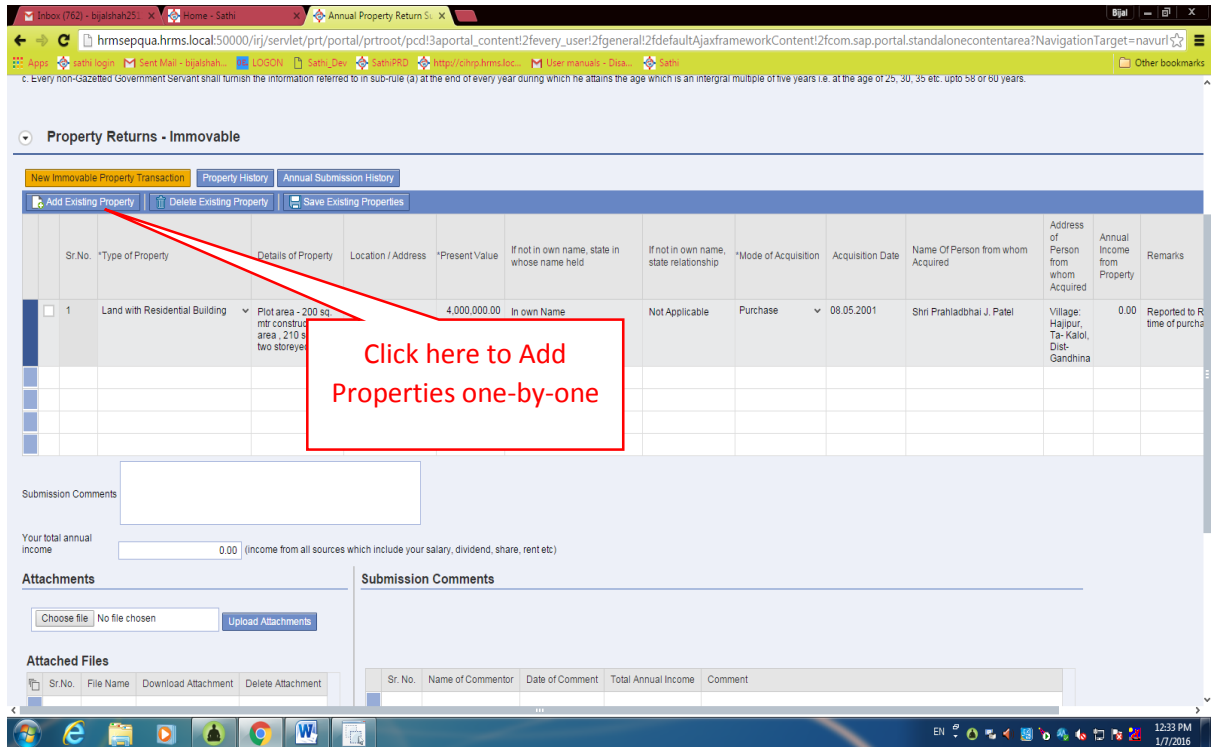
Inbox (762) - bijalshah25 | Home - Sathi | Annual Property Return Su

Bijal

hrmsepqua.hrms.local:50000/irj/servlet/prt/portal/prtroot/pcd!3aportal_content!2fevery_user!2fgeneral!2fdefaultAjaxframeworkContent!2fcom.sap.portal.standalonecontentarea?NavigationTarget=navurl

Apps | sathi login | Sent Mail - bijalshah... | LOGON | Sathi_Dev | SathiPRD | http://cihrp.hrms.loc... | User manuals - Disa... | Sathi | Other bookmarks

c. Every non-Gazetted Government Servant shall furnish the information referred to in sub-rule (a) at the end of every year during which he attains the age which is an intergral multiple of five years i.e. at the age of 25, 30, 35 etc. upto 58 or 60 years.

Property Returns - Immovable

New Immovable Property Transaction | Property History | Annual Submission History

Add Existing Property | Delete Existing Property | Save Existing Properties

| | Sr.No. | *Type of Property | Details of Property | Location / Address | *Present Value | If not in own name, state in whose name held | If not in own name, state relationship | *Mode of Acquisition | Acquisition Date | Name Of Person from whom Acquired | Address of Person from whom Acquired | Annual Income from Property | Remarks |
|---|---|---|---|---|---|---|---|---|---|---|---|---|---|
| | 1 | Land with Residential Building | Plot area - 200 sq. mtr construc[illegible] area , 210 s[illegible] two storeye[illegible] | | 4,000,000.00 | In own Name | Not Applicable | Purchase | 08.05.2001 | Shri Prahladbhai J. Patel | Village: Hajipur, Ta- Kalol, Dist- Gandhina | 0.00 | Reported to R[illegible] time of purcha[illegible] |

Click here to Add Properties one-by-one

Submission Comments

Your total annual income 0.00 (income from all sources which include your salary, dividend, share, rent etc)

Attachments

Choose file No file chosen | Upload Attachments

Attached Files

| Sr.No. | File Name | Download Attachment | Delete Attachment |
|---|---|---|---|

Submission Comments

| Sr. No. | Name of Commentor | Date of Comment | Total Annual Income | Comment |
|---|---|---|---|---|

EN 12:33 PM 1/7/2016